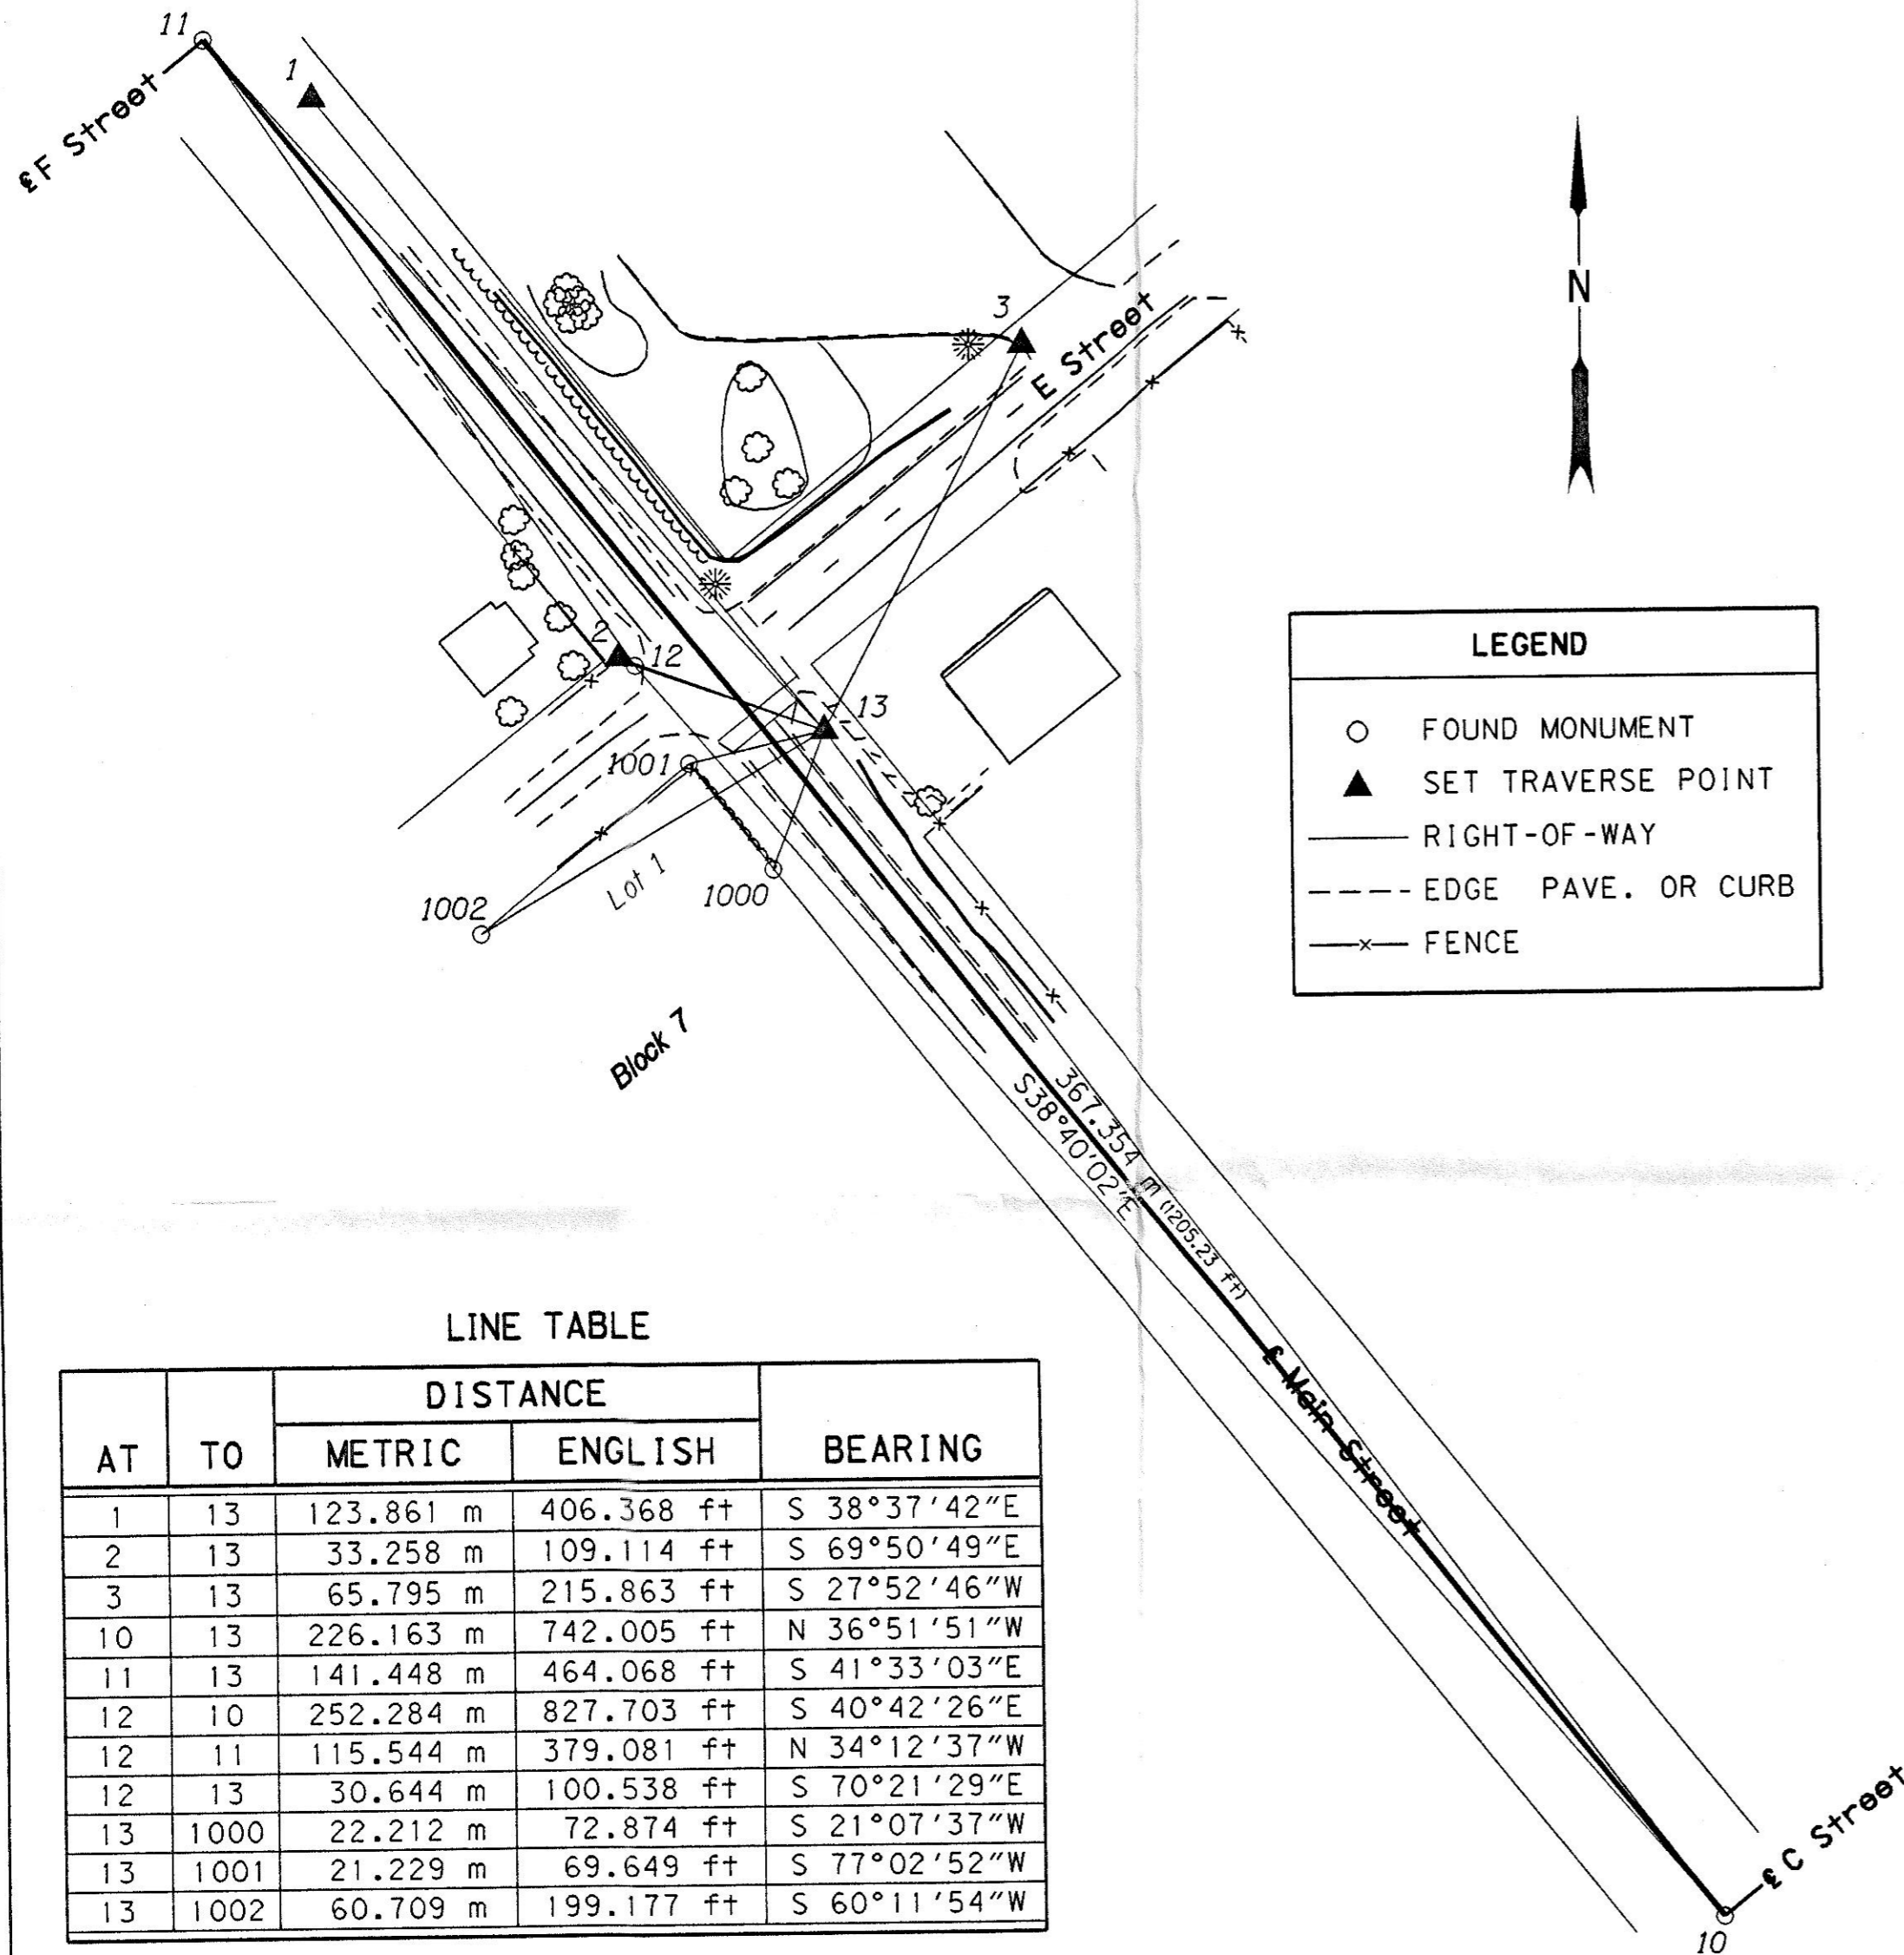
11
℄F Street
1
3
E Street
N
2
12
13
1001
1002
Lot 1
1000
Block 7
367.354 m (1205.23 ft)
S38°40'02"E
℄ Main Street
℄ C Street
10

LEGEND

FOUND MONUMENT
SET TRAVERSE POINT
RIGHT-OF-WAY
EDGE PAVE. OR CURB
FENCE

LINE TABLE

| AT | TO | DISTANCE METRIC | DISTANCE ENGLISH | BEARING |
|---|---|---|---|---|
| 1 | 13 | 123.861 m | 406.368 ft | S 38°37'42"E |
| 2 | 13 | 33.258 m | 109.114 ft | S 69°50'49"E |
| 3 | 13 | 65.795 m | 215.863 ft | S 27°52'46"W |
| 10 | 13 | 226.163 m | 742.005 ft | N 36°51'51"W |
| 11 | 13 | 141.448 m | 464.068 ft | S 41°33'03"E |
| 12 | 10 | 252.284 m | 827.703 ft | S 40°42'26"E |
| 12 | 11 | 115.544 m | 379.081 ft | N 34°12'37"W |
| 12 | 13 | 30.644 m | 100.538 ft | S 70°21'29"E |
| 13 | 1000 | 22.212 m | 72.874 ft | S 21°07'37"W |
| 13 | 1001 | 21.229 m | 69.649 ft | S 77°02'52"W |
| 13 | 1002 | 60.709 m | 199.177 ft | S 60°11'54"W |